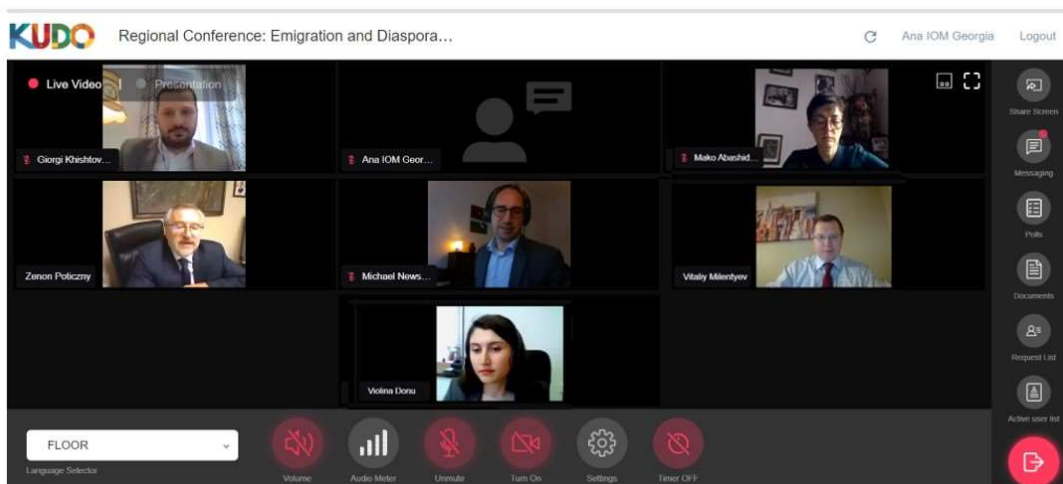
KUDO Regional Conference: Emigration and Diaspora...

Ana IOM Georgia Logout

Live Video Presentation

Giorgi Khishtov...

Ana IOM Geor...

Mako Abashid...

Zenon Poticzny

Michael News...

Vitaliy Milentyev

Violina Donu

Share Screen

Messaging

Polls

Documents

Request List

Active user list

FLOOR

Language Selector

Volume

Audio Meter

Unmute

Turn On

Settings

Timer OFF